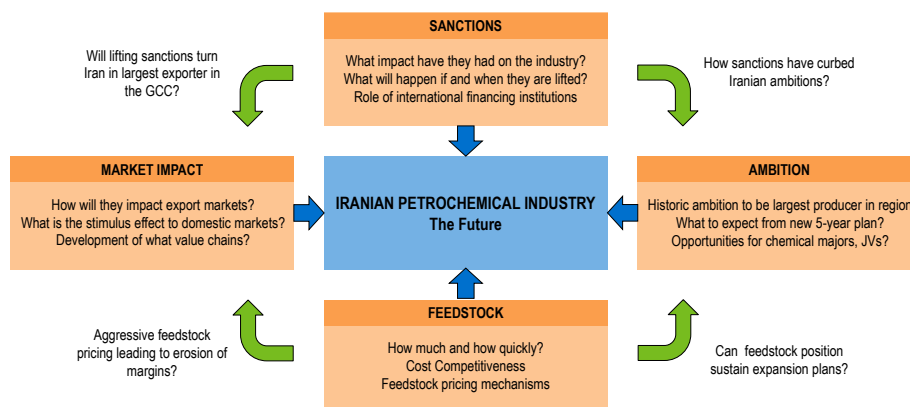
SANCTIONS

What impact have they had on the industry?
What will happen if and when they are lifted?
Role of international financing institutions

Will lifting sanctions turn Iran in largest exporter in the GCC?

How sanctions have curbed Iranian ambitions?

MARKET IMPACT

How will they impact export markets?
What is the stimulus effect to domestic markets?
Development of what value chains?

IRANIAN PETROCHEMICAL INDUSTRY
The Future

AMBITION

Historic ambition to be largest producer in regio
What to expect from new 5-year plan?
Opportunities for chemical majors, JVs?

Aggressive feedstock pricing leading to erosion of margins?

FEEDSTOCK

How much and how quickly?
Cost Competitiveness
Feedstock pricing mechanisms

Can feedstock position sustain expansion plans?